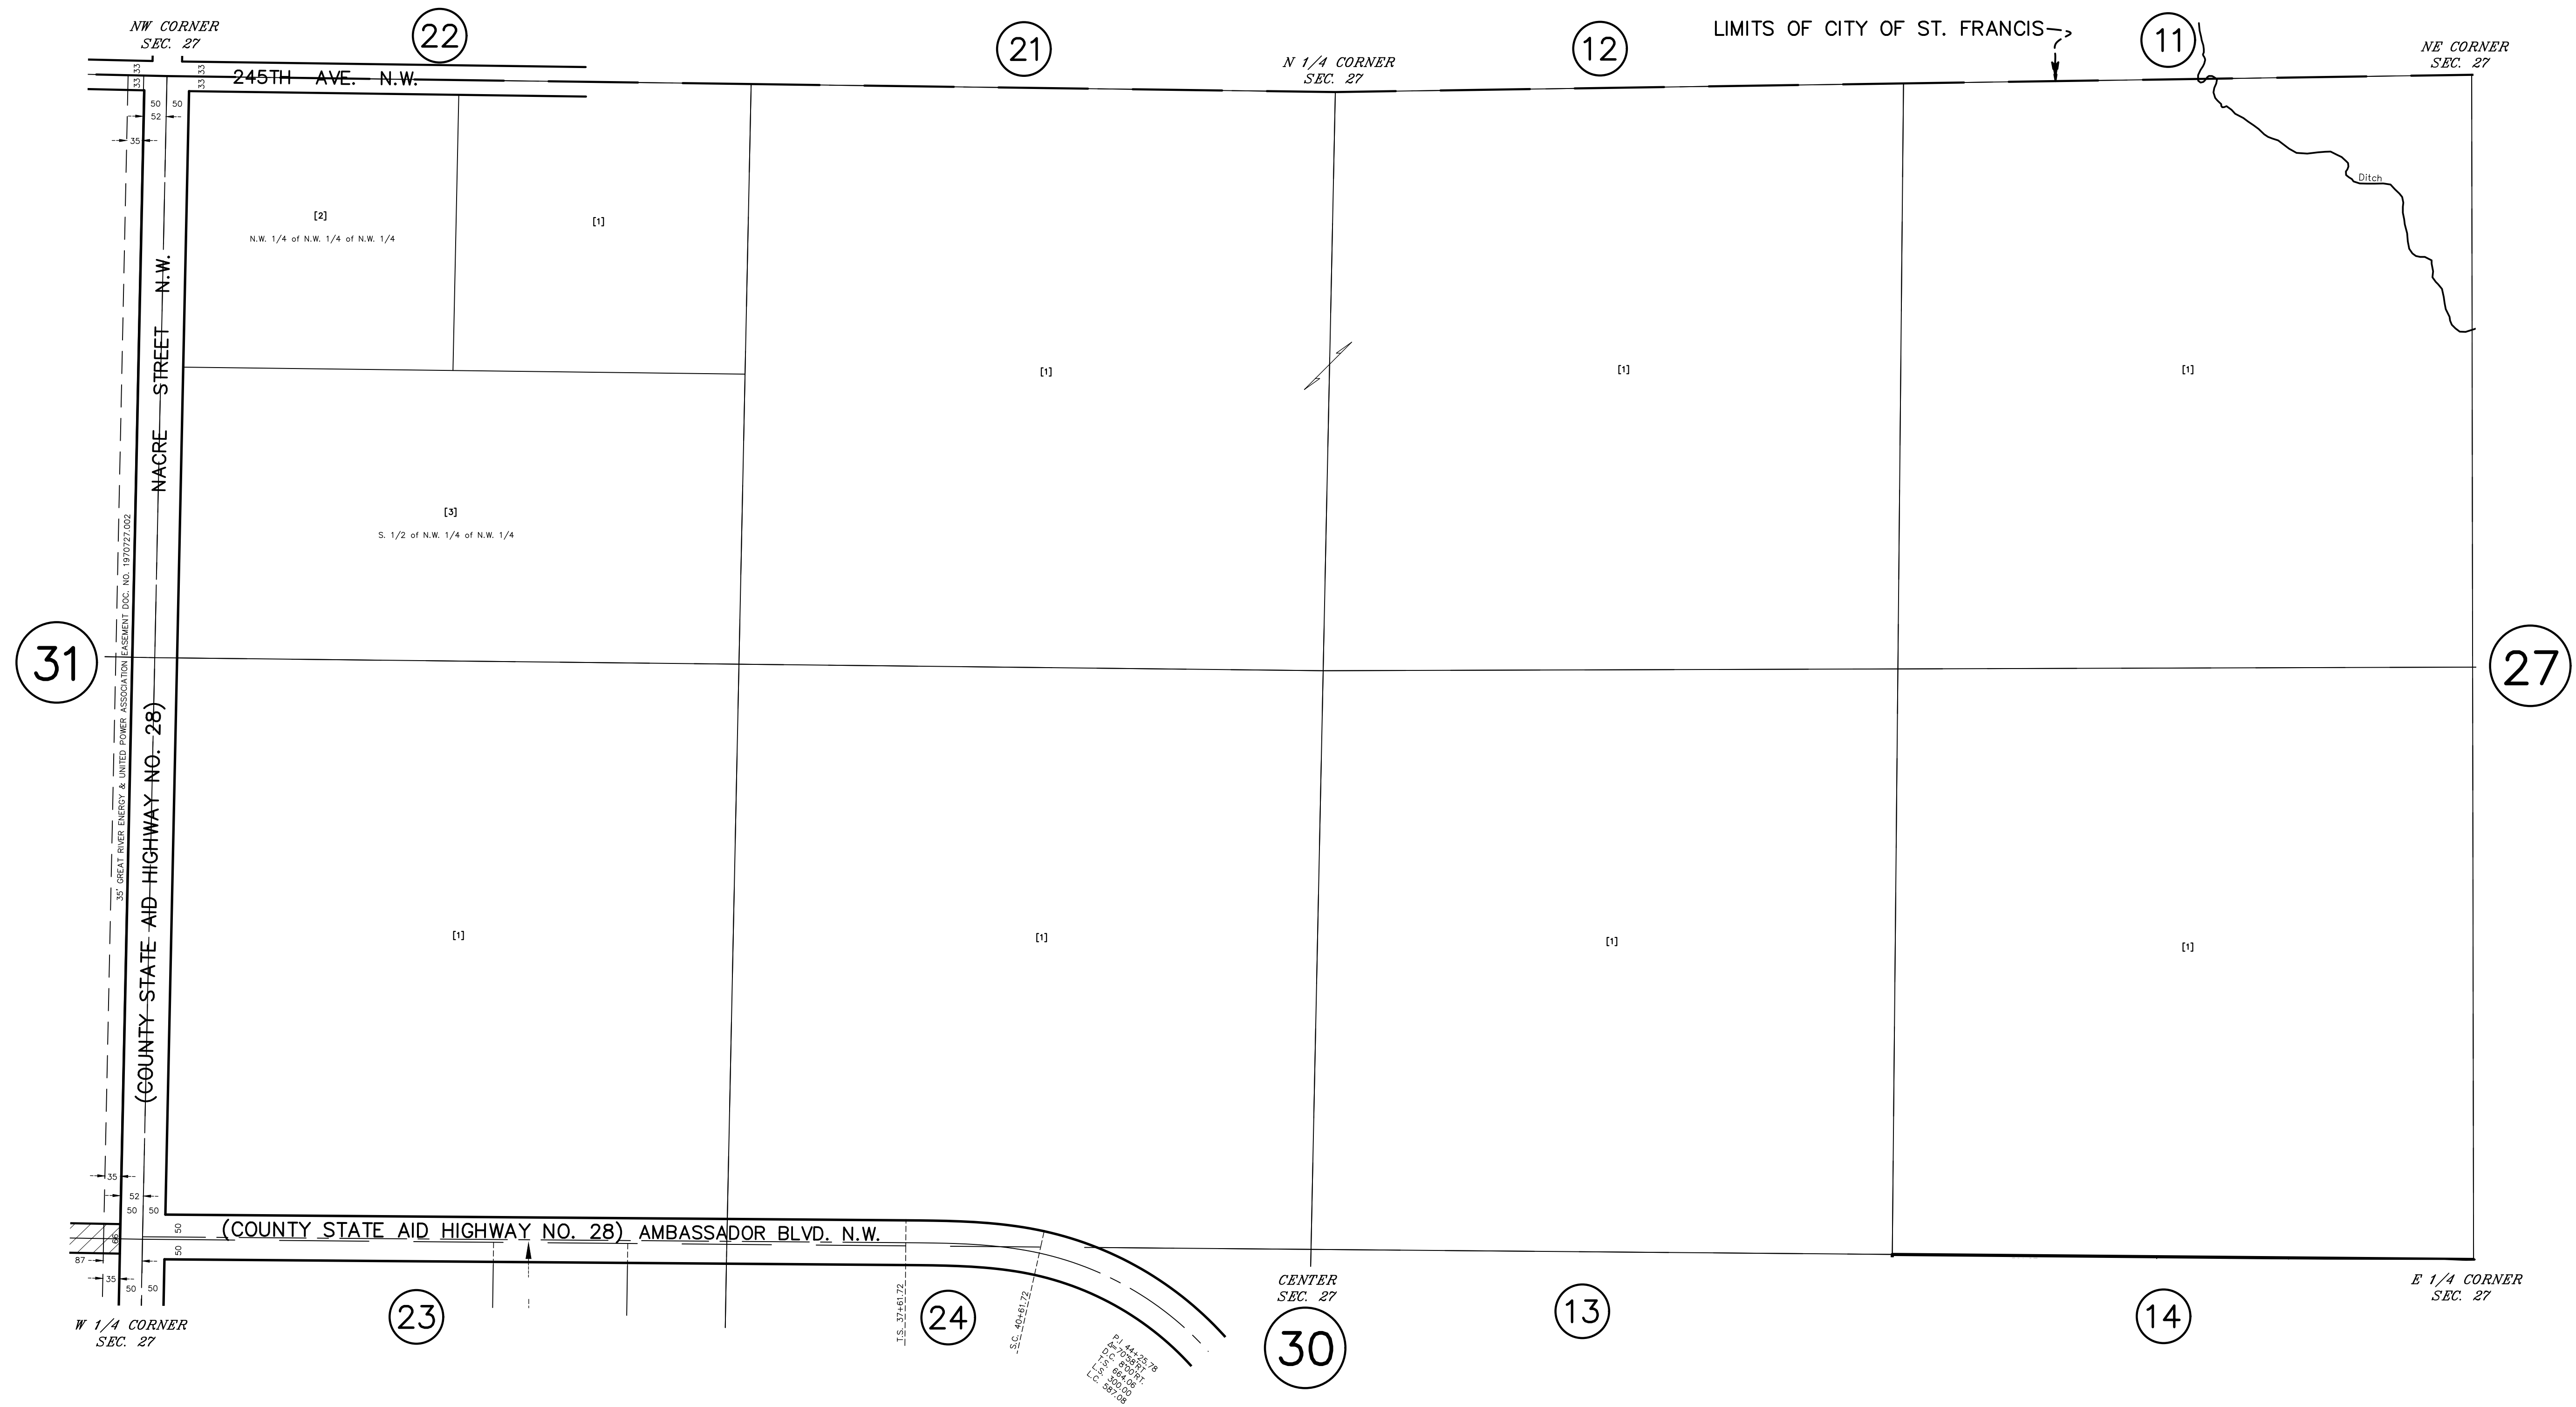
NW CORNER
SEC. 27

22

21

N 1/4 CORNER
SEC. 27

12

LIMITS OF CITY OF ST. FRANCIS

11

NE CORNER
SEC. 27

245TH AVE. N.W.

33 33

50 50

52

35

[2]
N.W. 1/4 of N.W. 1/4 of N.W. 1/4

[1]

Ditch

NACRE STREET N.W.

[1]

[1]

[1]

[3]
S. 1/2 of N.W. 1/4 of N.W. 1/4

35' GREAT RIVER ENERGY & UNITED POWER ASSOCIATION EASEMENT DOC. NO. 1970727.002

31

27

(COUNTY STATE AID HIGHWAY NO. 28)

[1]

[1]

[1]

[1]

35

52

50 50

50

(COUNTY STATE AID HIGHWAY NO. 28) AMBASSADOR BLVD. N.W.

50

87

35

50 50

W 1/4 CORNER
SEC. 27

23

T.S. 37+61.72

24

S.C. 40+61.72

P.I. 44+25.78
Δ=
D=
T=
L=
L.C.
R=
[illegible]

CENTER
SEC. 27

30

13

14

E 1/4 CORNER
SEC. 27